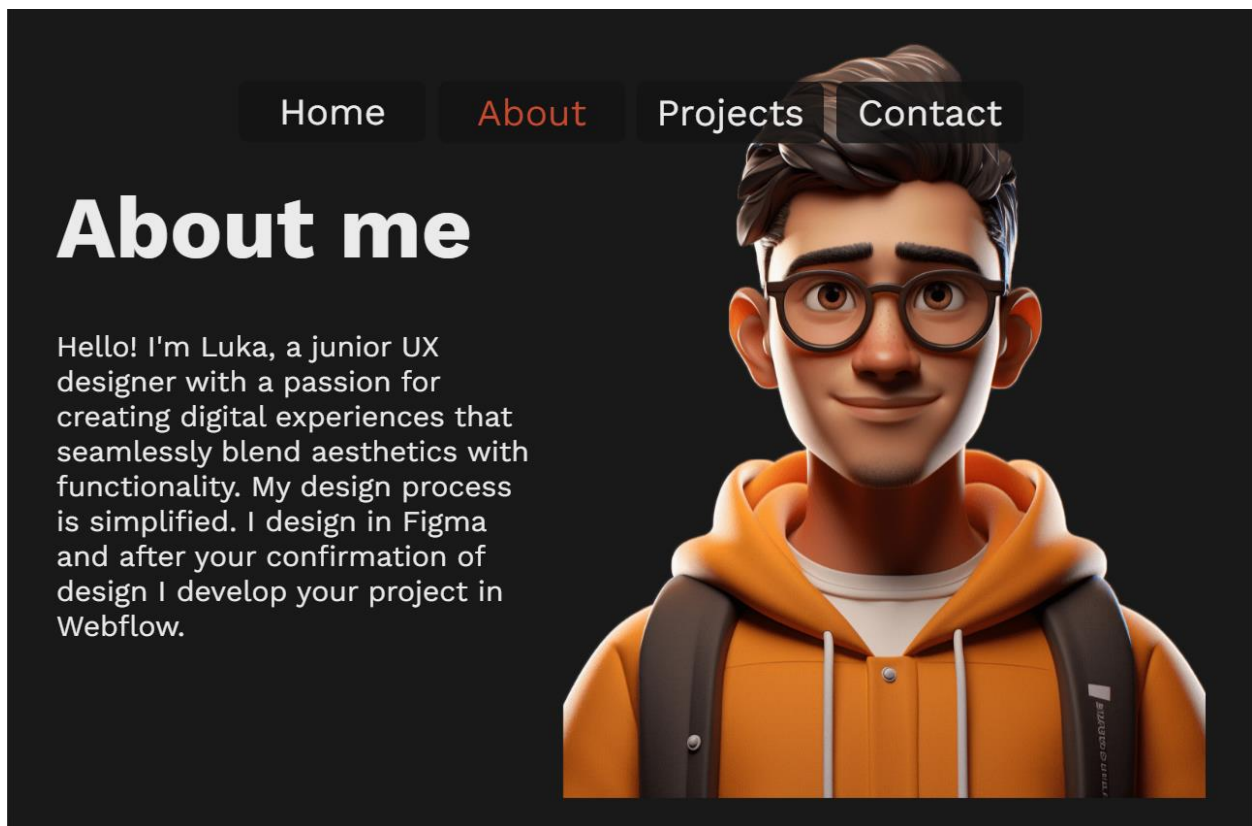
Home About Projects Contact

About me

Hello! I'm Luka, a junior UX designer with a passion for creating digital experiences that seamlessly blend aesthetics with functionality. My design process is simplified. I design in Figma and after your confirmation of design I develop your project in Webflow.